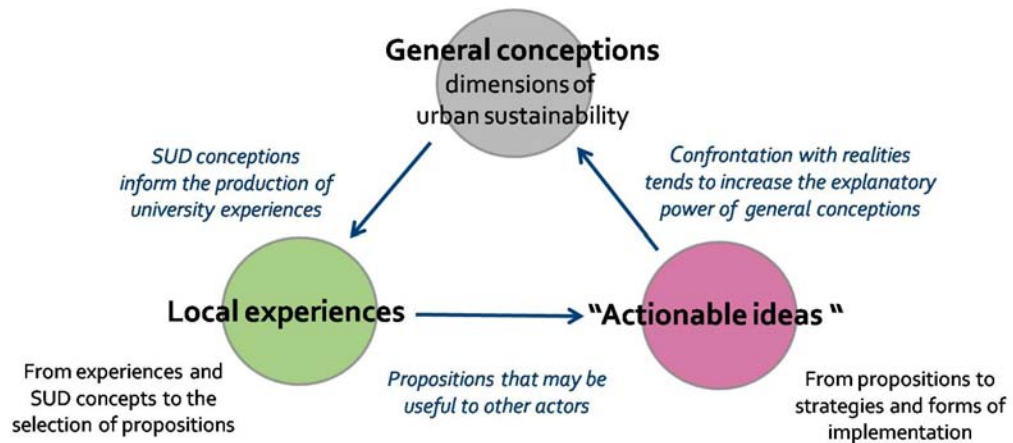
General conceptions
dimensions of urban sustainability

SUD conceptions inform the production of university experiences

Confrontation with realities tends to increase the explanatory power of general conceptions

Local experiences

"Actionable ideas "

From experiences and SUD concepts to the selection of propositions

Propositions that may be useful to other actors

From propositions to strategies and forms of implementation